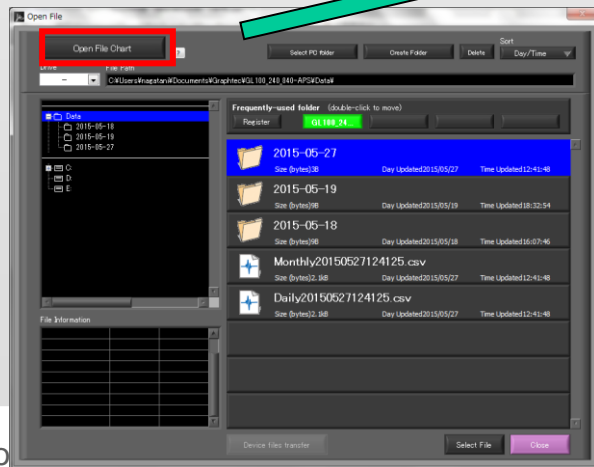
Open File

Open File Chart

Select PC folder

Create Folder

Delete

Sort

Day/Time

Drive

File Path

C:¥Users¥nagatan¥Documents¥Graphtec¥GL100_240_840-APS¥Data¥

Data

2015-05-18

2015-05-19

2015-05-27

C:

D:

E:

Frequently-used folder (double-click to move)

Register

GL100_24...

2015-05-27

Size (bytes)3B

Day Updated2015/05/27

Time Updated12:41:48

2015-05-19

Size (bytes)9B

Day Updated2015/05/19

Time Updated18:32:54

2015-05-18

Size (bytes)9B

Day Updated2015/05/18

Time Updated16:07:46

Monthly20150527124125.csv

Size (bytes)2.1kB

Day Updated2015/05/27

Time Updated12:41:48

Daily20150527124125.csv

Size (bytes)2.1kB

Day Updated2015/05/27

Time Updated12:41:48

File Information

Device files transfer

Select File

Close